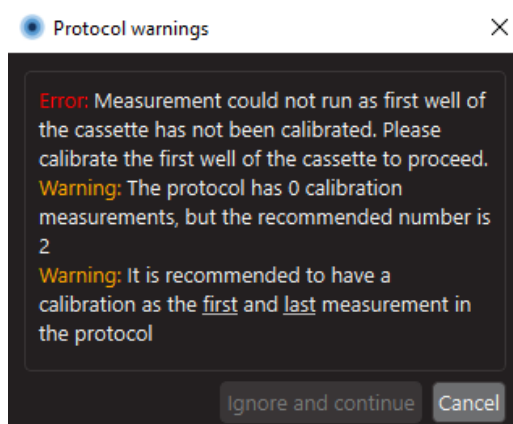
Protocol warnings

×

Error: Measurement could not run as first well of the cassette has not been calibrated. Please calibrate the first well of the cassette to proceed.
Warning: The protocol has 0 calibration measurements, but the recommended number is 2
Warning: It is recommended to have a calibration as the first and last measurement in the protocol

Ignore and continue

Cancel